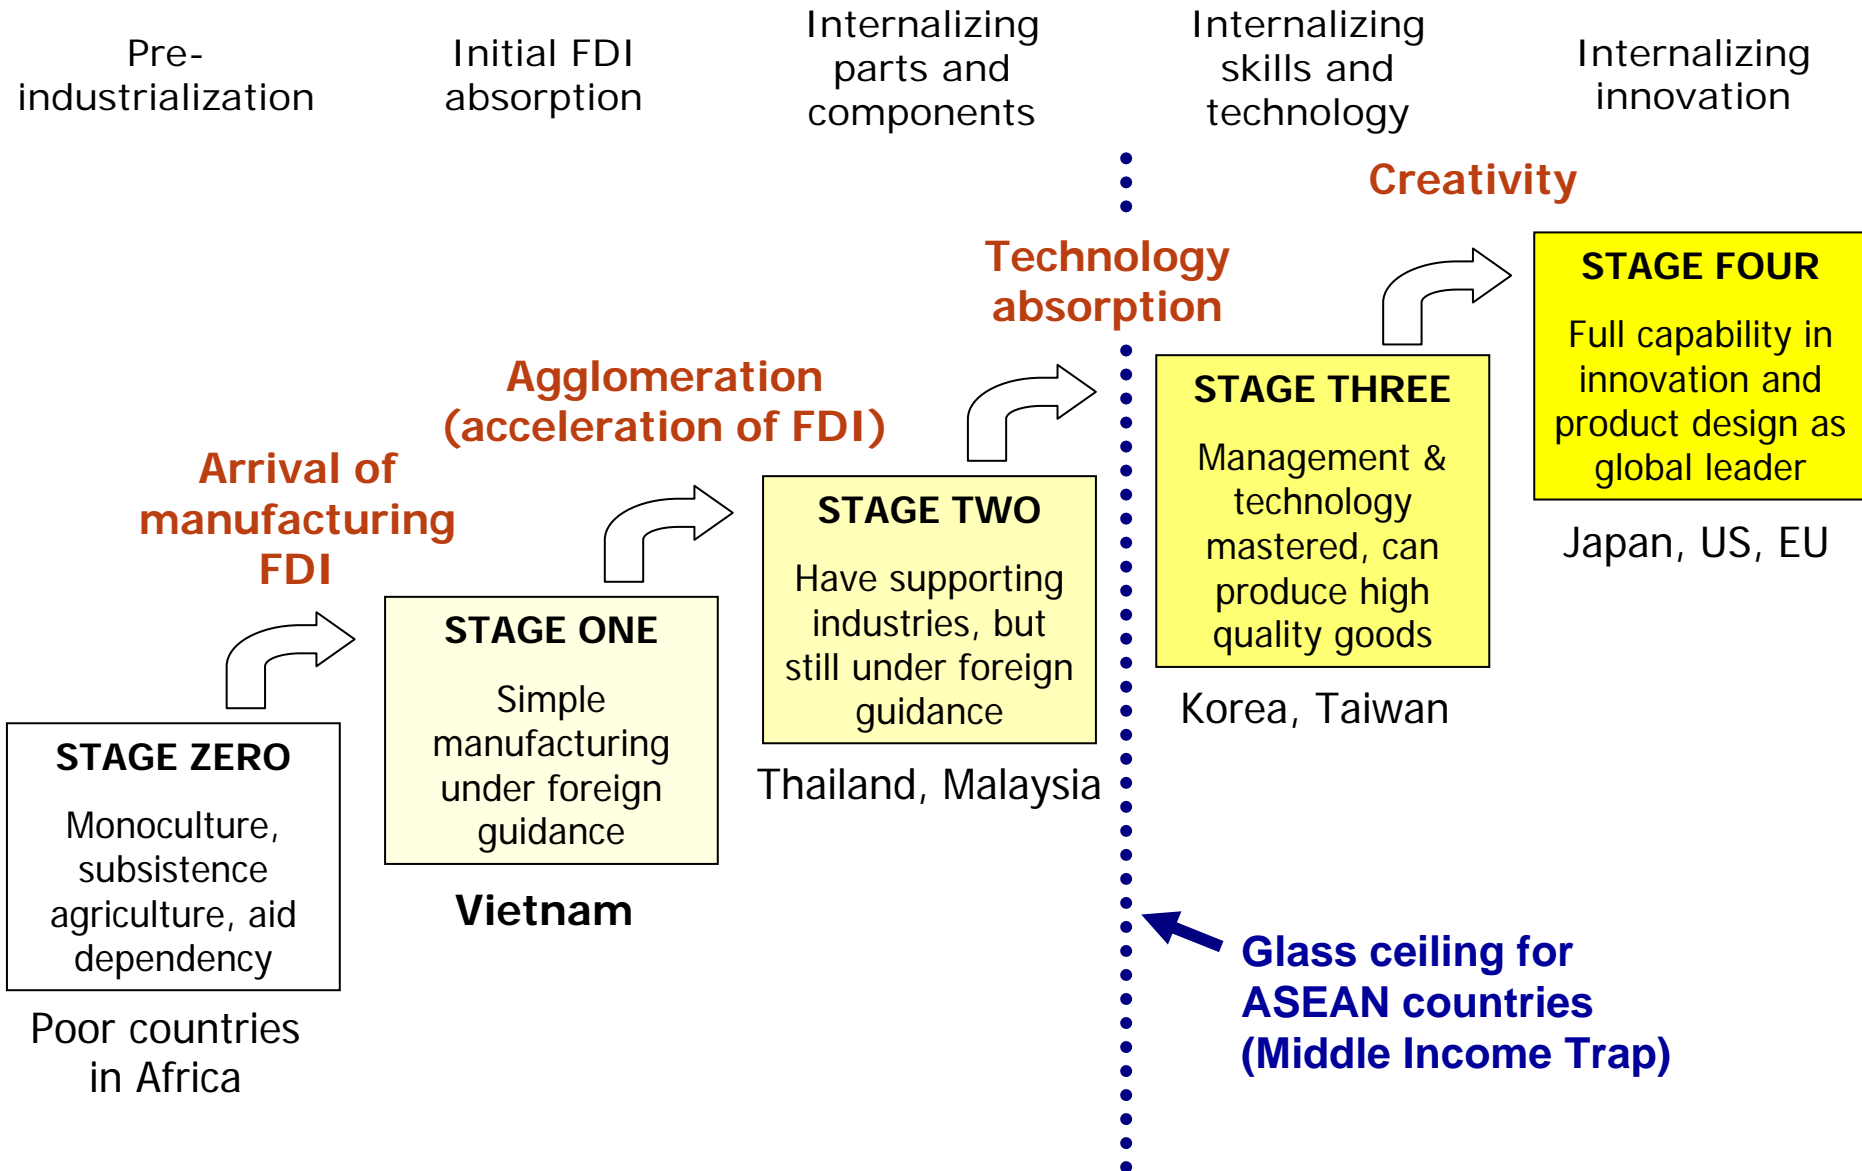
Pre-industrialization

Initial FDI absorption

Internalizing parts and components

Internalizing skills and technology

Internalizing innovation

Creativity

Technology absorption

STAGE FOUR

Full capability in innovation and product design as global leader

Japan, US, EU

Agglomeration (acceleration of FDI)

STAGE THREE

Management & technology mastered, can produce high quality goods

Korea, Taiwan

Arrival of manufacturing FDI

STAGE TWO

Have supporting industries, but still under foreign guidance

Thailand, Malaysia

STAGE ONE

Simple manufacturing under foreign guidance

Vietnam

STAGE ZERO

Monoculture, subsistence agriculture, aid dependency

Poor countries in Africa

Glass ceiling for ASEAN countries (Middle Income Trap)